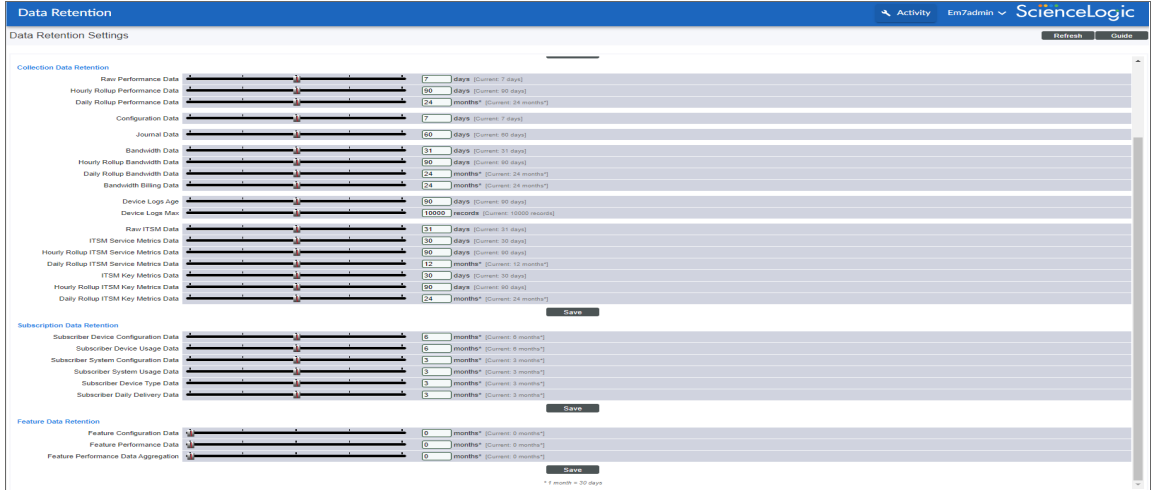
Data Retention

Activity Em7admin ScienceLogic

Data Retention Settings

Refresh Guide

Collection Data Retention

| | | |
|---|---|---|
| Raw Performance Data | 7 | days [Current: 7 days] |
| Hourly Rollup Performance Data | 90 | days [Current: 90 days] |
| Daily Rollup Performance Data | 24 | months* [Current: 24 months*] |
| Configuration Data | 7 | days [Current: 7 days] |
| Journal Data | 60 | days [Current: 60 days] |
| Bandwidth Data | 31 | days [Current: 31 days] |
| Hourly Rollup Bandwidth Data | 90 | days [Current: 90 days] |
| Daily Rollup Bandwidth Data | 24 | months* [Current: 24 months*] |
| Bandwidth Billing Data | 24 | months* [Current: 24 months*] |
| Device Logs Age | 90 | days [Current: 90 days] |
| Device Logs Max | 10000 | records [Current: 10000 records] |
| Raw ITSM Data | 31 | days [Current: 31 days] |
| ITSM Service Metrics Data | 30 | days [Current: 30 days] |
| Hourly Rollup ITSM Service Metrics Data | 90 | days [Current: 90 days] |
| Daily Rollup ITSM Service Metrics Data | 12 | months* [Current: 12 months*] |
| ITSM Key Metrics Data | 30 | days [Current: 30 days] |
| Hourly Rollup ITSM Key Metrics Data | 90 | days [Current: 90 days] |
| Daily Rollup ITSM Key Metrics Data | 24 | months* [Current: 24 months*] |

Save

Subscription Data Retention

| | | |
|---|---|---|
| Subscriber Device Configuration Data | 6 | months* [Current: 6 months*] |
| Subscriber Device Usage Data | 6 | months* [Current: 6 months*] |
| Subscriber System Configuration Data | 3 | months* [Current: 3 months*] |
| Subscriber System Usage Data | 3 | months* [Current: 3 months*] |
| Subscriber Device Type Data | 3 | months* [Current: 3 months*] |
| Subscriber Daily Delivery Data | 3 | months* [Current: 3 months*] |

Save

Feature Data Retention

| | | |
|---|---|---|
| Feature Configuration Data | 0 | months* [Current: 0 months*] |
| Feature Performance Data | 0 | months* [Current: 0 months*] |
| Feature Performance Data Aggregation | 0 | months* [Current: 0 months*] |

Save

* 1 month = 30 days